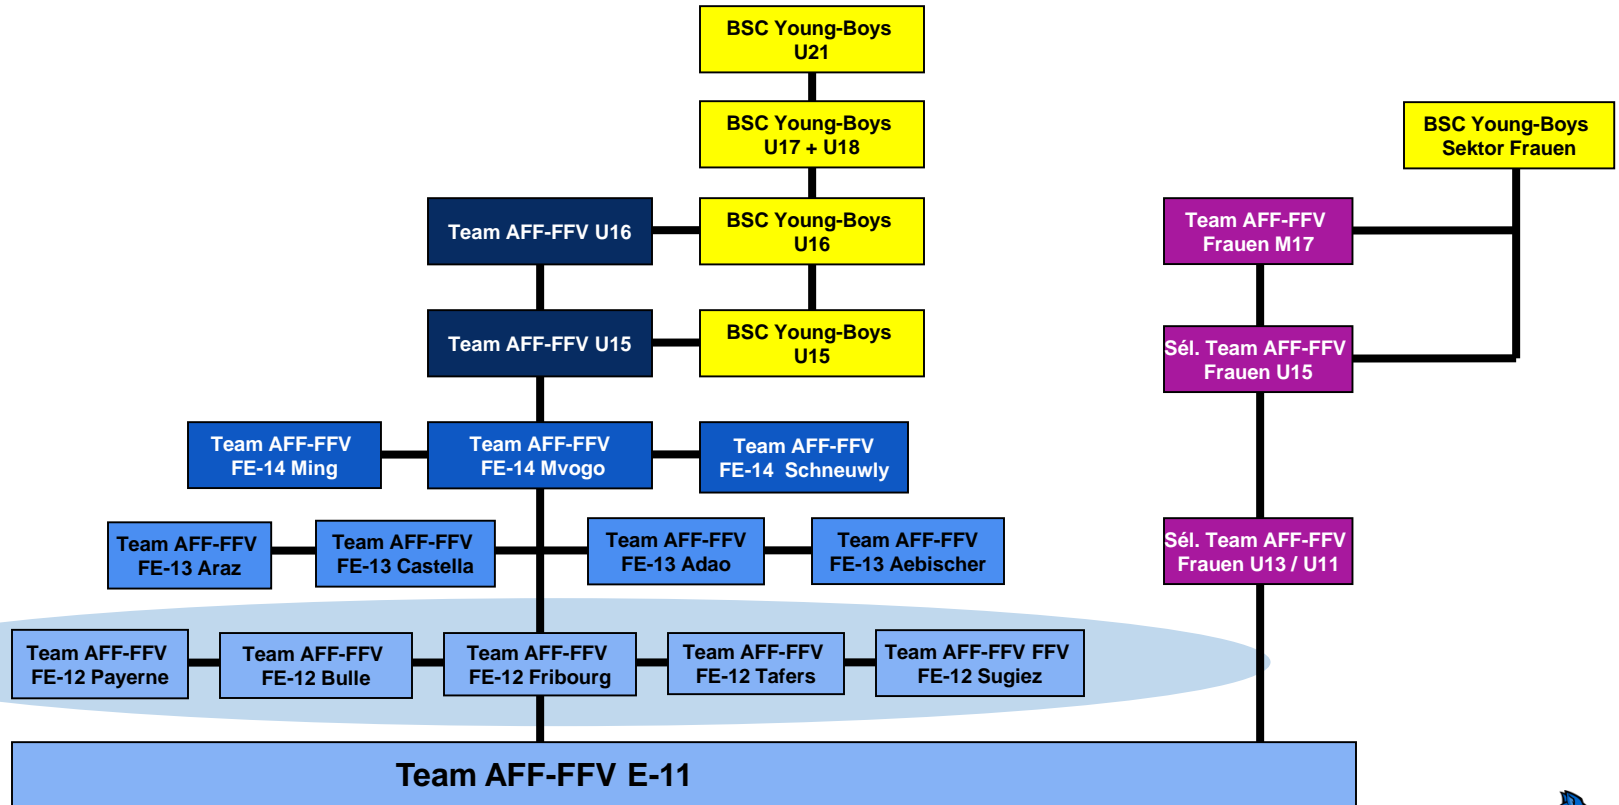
BSC Young-Boys U21

BSC Young-Boys U17 + U18

BSC Young-Boys Sektor Frauen

Team AFF-FFV U16

BSC Young-Boys U16

Team AFF-FFV Frauen M17

Team AFF-FFV U15

BSC Young-Boys U15

Sél. Team AFF-FFV Frauen U15

Team AFF-FFV FE-14 Ming

Team AFF-FFV FE-14 Mvogo

Team AFF-FFV FE-14 Schneuwly

Team AFF-FFV FE-13 Araz

Team AFF-FFV FE-13 Castella

Team AFF-FFV FE-13 Adao

Team AFF-FFV FE-13 Aebischer

Sél. Team AFF-FFV Frauen U13 / U11

Team AFF-FFV FE-12 Payerne

Team AFF-FFV FE-12 Bulle

Team AFF-FFV FE-12 Fribourg

Team AFF-FFV FE-12 Tafers

Team AFF-FFV FFV FE-12 Sugiez

Team AFF-FFV E-11